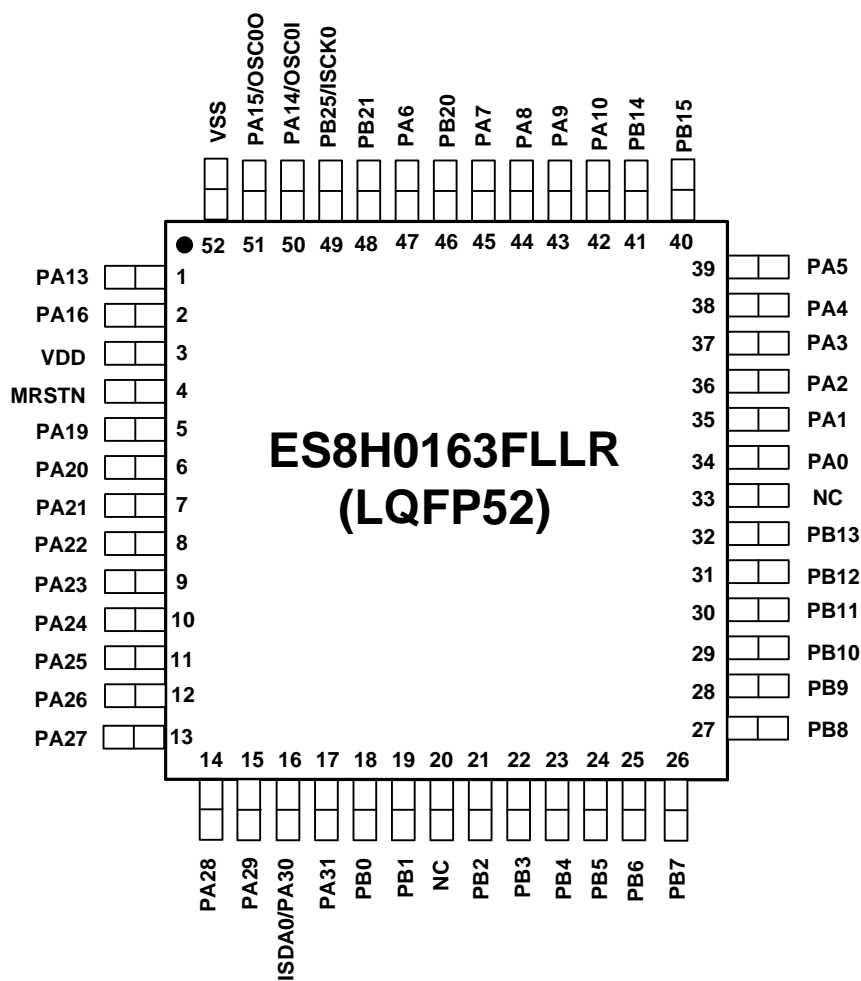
VSS
PA15/OSC0O
PA14/OSC0I
PB25/ISCK0
PB21
PA6
PB20
PA7
PA8
PA9
PA10
PB14
PB15

52 51 50 49 48 47 46 45 44 43 42 41 40

PA13 1
PA16 2
VDD 3
MRSTN 4
PA19 5
PA20 6
PA21 7
PA22 8
PA23 9
PA24 10
PA25 11
PA26 12
PA27 13

ES8H0163FLLR
(LQFP52)

39 PA5
38 PA4
37 PA3
36 PA2
35 PA1
34 PA0
33 NC
32 PB13
31 PB12
30 PB11
29 PB10
28 PB9
27 PB8

14 15 16 17 18 19 20 21 22 23 24 25 26

PA28
PA29
ISDA0/PA30
PA31
PB0
PB1
NC
PB2
PB3
PB4
PB5
PB6
PB7